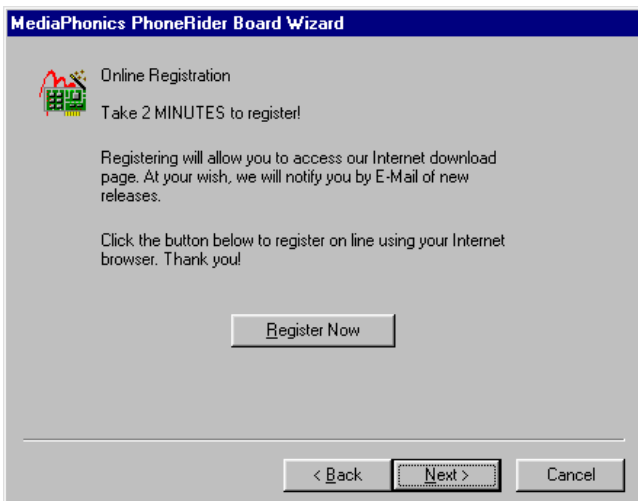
MediaPhonics PhoneRider Board Wizard

Online Registration

Take 2 MINUTES to register!

Registering will allow you to access our Internet download page. At your wish, we will notify you by E-Mail of new releases.

Click the button below to register on line using your Internet browser. Thank you!

Register Now

< Back

Next >

Cancel